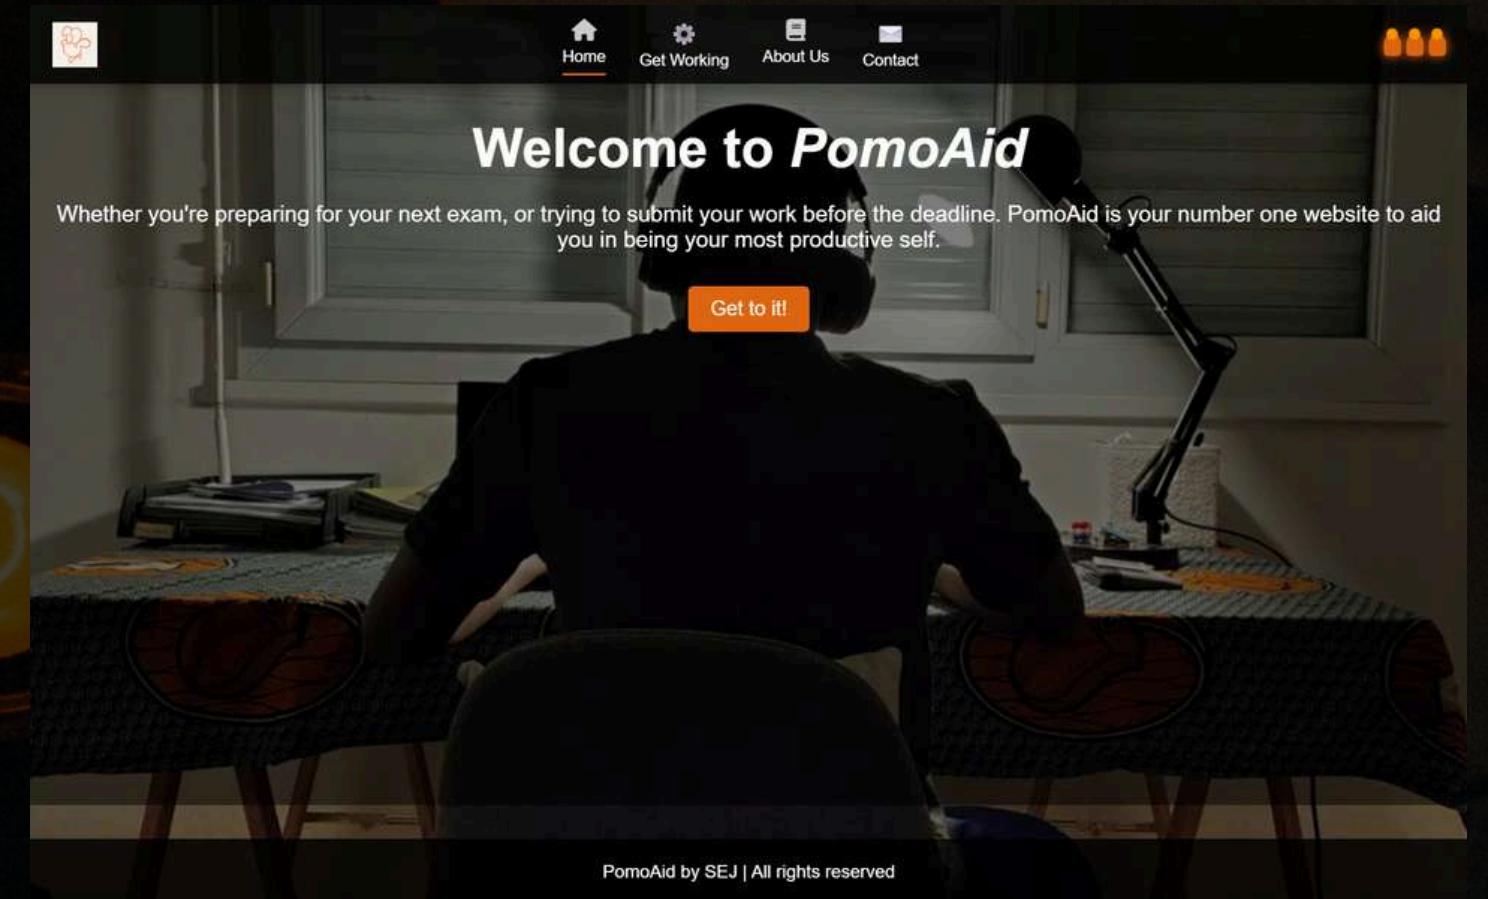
Home
Get Working
About Us
Contact

Welcome to PomoAid

Whether you're preparing for your next exam, or trying to submit your work before the deadline. PomoAid is your number one website to aid you in being your most productive self.

Get to it!

PomoAid by SEJ | All rights reserved